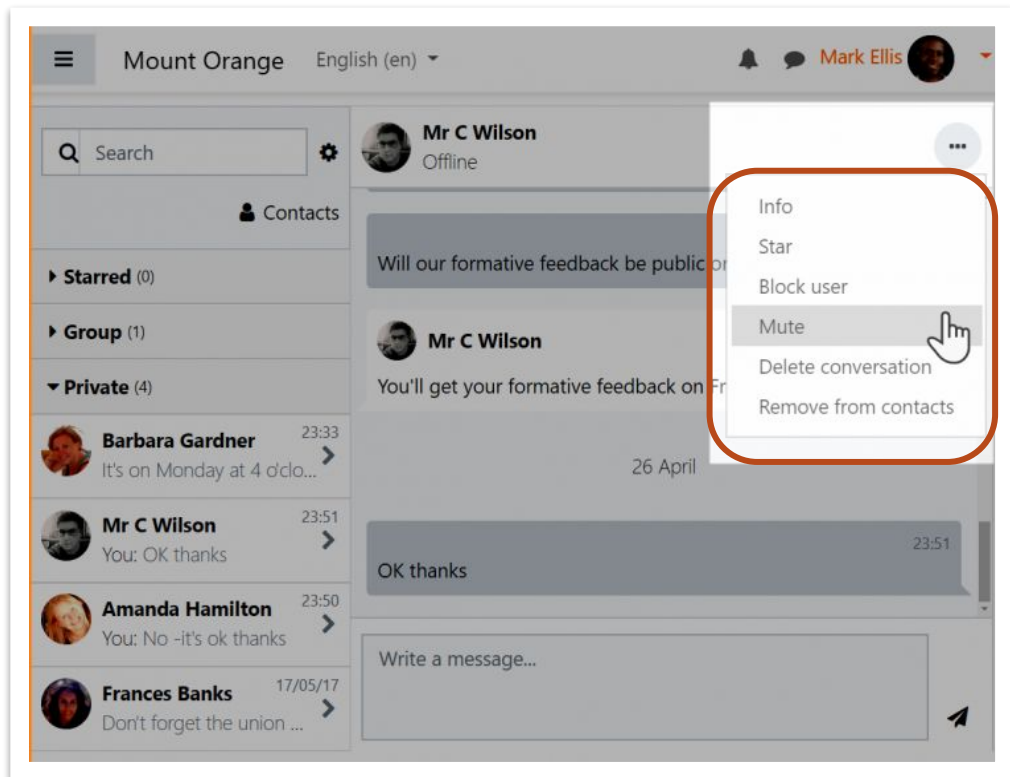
Mount Orange English (en)

Mark Ellis

Search

Contacts

Starred (0)

Group (1)

Private (4)

Barbara Gardner 23:33
It's on Monday at 4 o'clo...

Mr C Wilson 23:51
You: OK thanks

Amanda Hamilton 23:50
You: No -it's ok thanks

Frances Banks 17/05/17
Don't forget the union ...

Mr C Wilson
Offline

Will our formative feedback be public or

Mr C Wilson
You'll get your formative feedback on Fr

26 April

23:51
OK thanks

Write a message...

Info
Star
Block user
Mute
Delete conversation
Remove from contacts